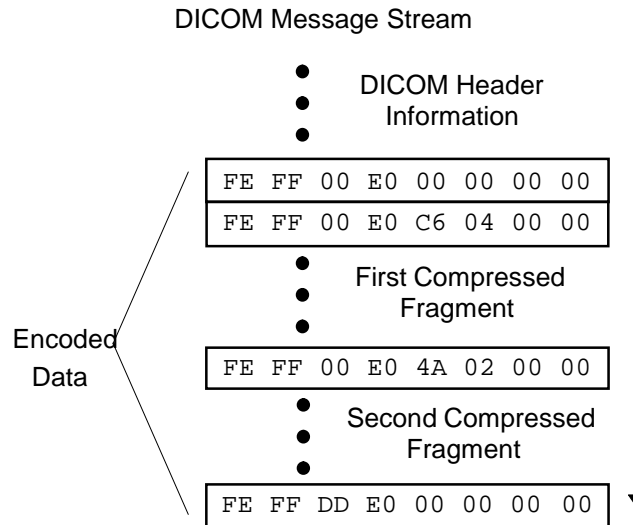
DICOM Message Stream

DICOM Header Information

FE FF 00 E0 00 00 00 00

FE FF 00 E0 C6 04 00 00

First Compressed Fragment

Encoded Data

FE FF 00 E0 4A 02 00 00

Second Compressed Fragment

FE FF DD E0 00 00 00 00